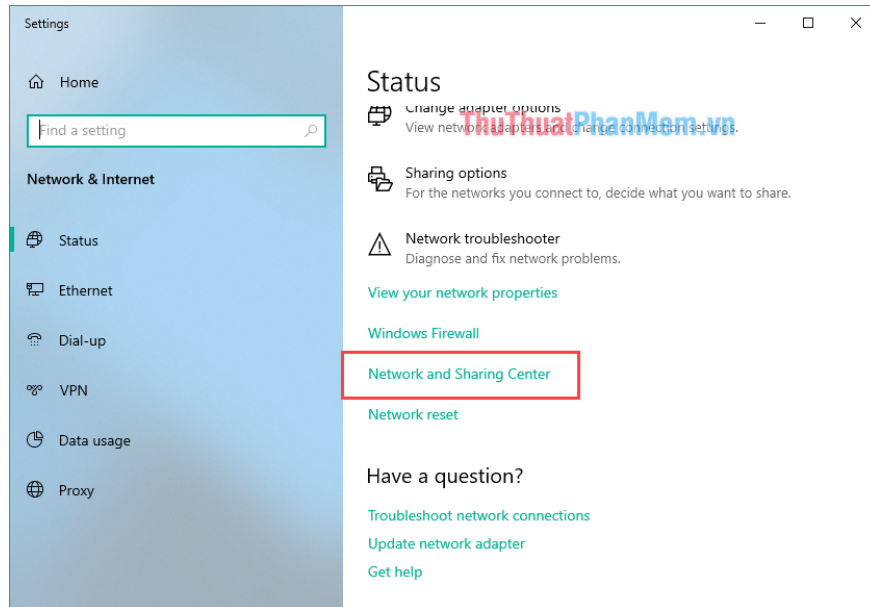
Settings

Home

Find a setting

Network & Internet

Status

Ethernet

Dial-up

VPN

Data usage

Proxy

Status

Change adapter options
View network adapters and change connection settings.

ThuThuatPhanMem.vn

Sharing options
For the networks you connect to, decide what you want to share.

Network troubleshooter
Diagnose and fix network problems.

View your network properties

Windows Firewall

Network and Sharing Center

Network reset

Have a question?

Troubleshoot network connections

Update network adapter

Get help